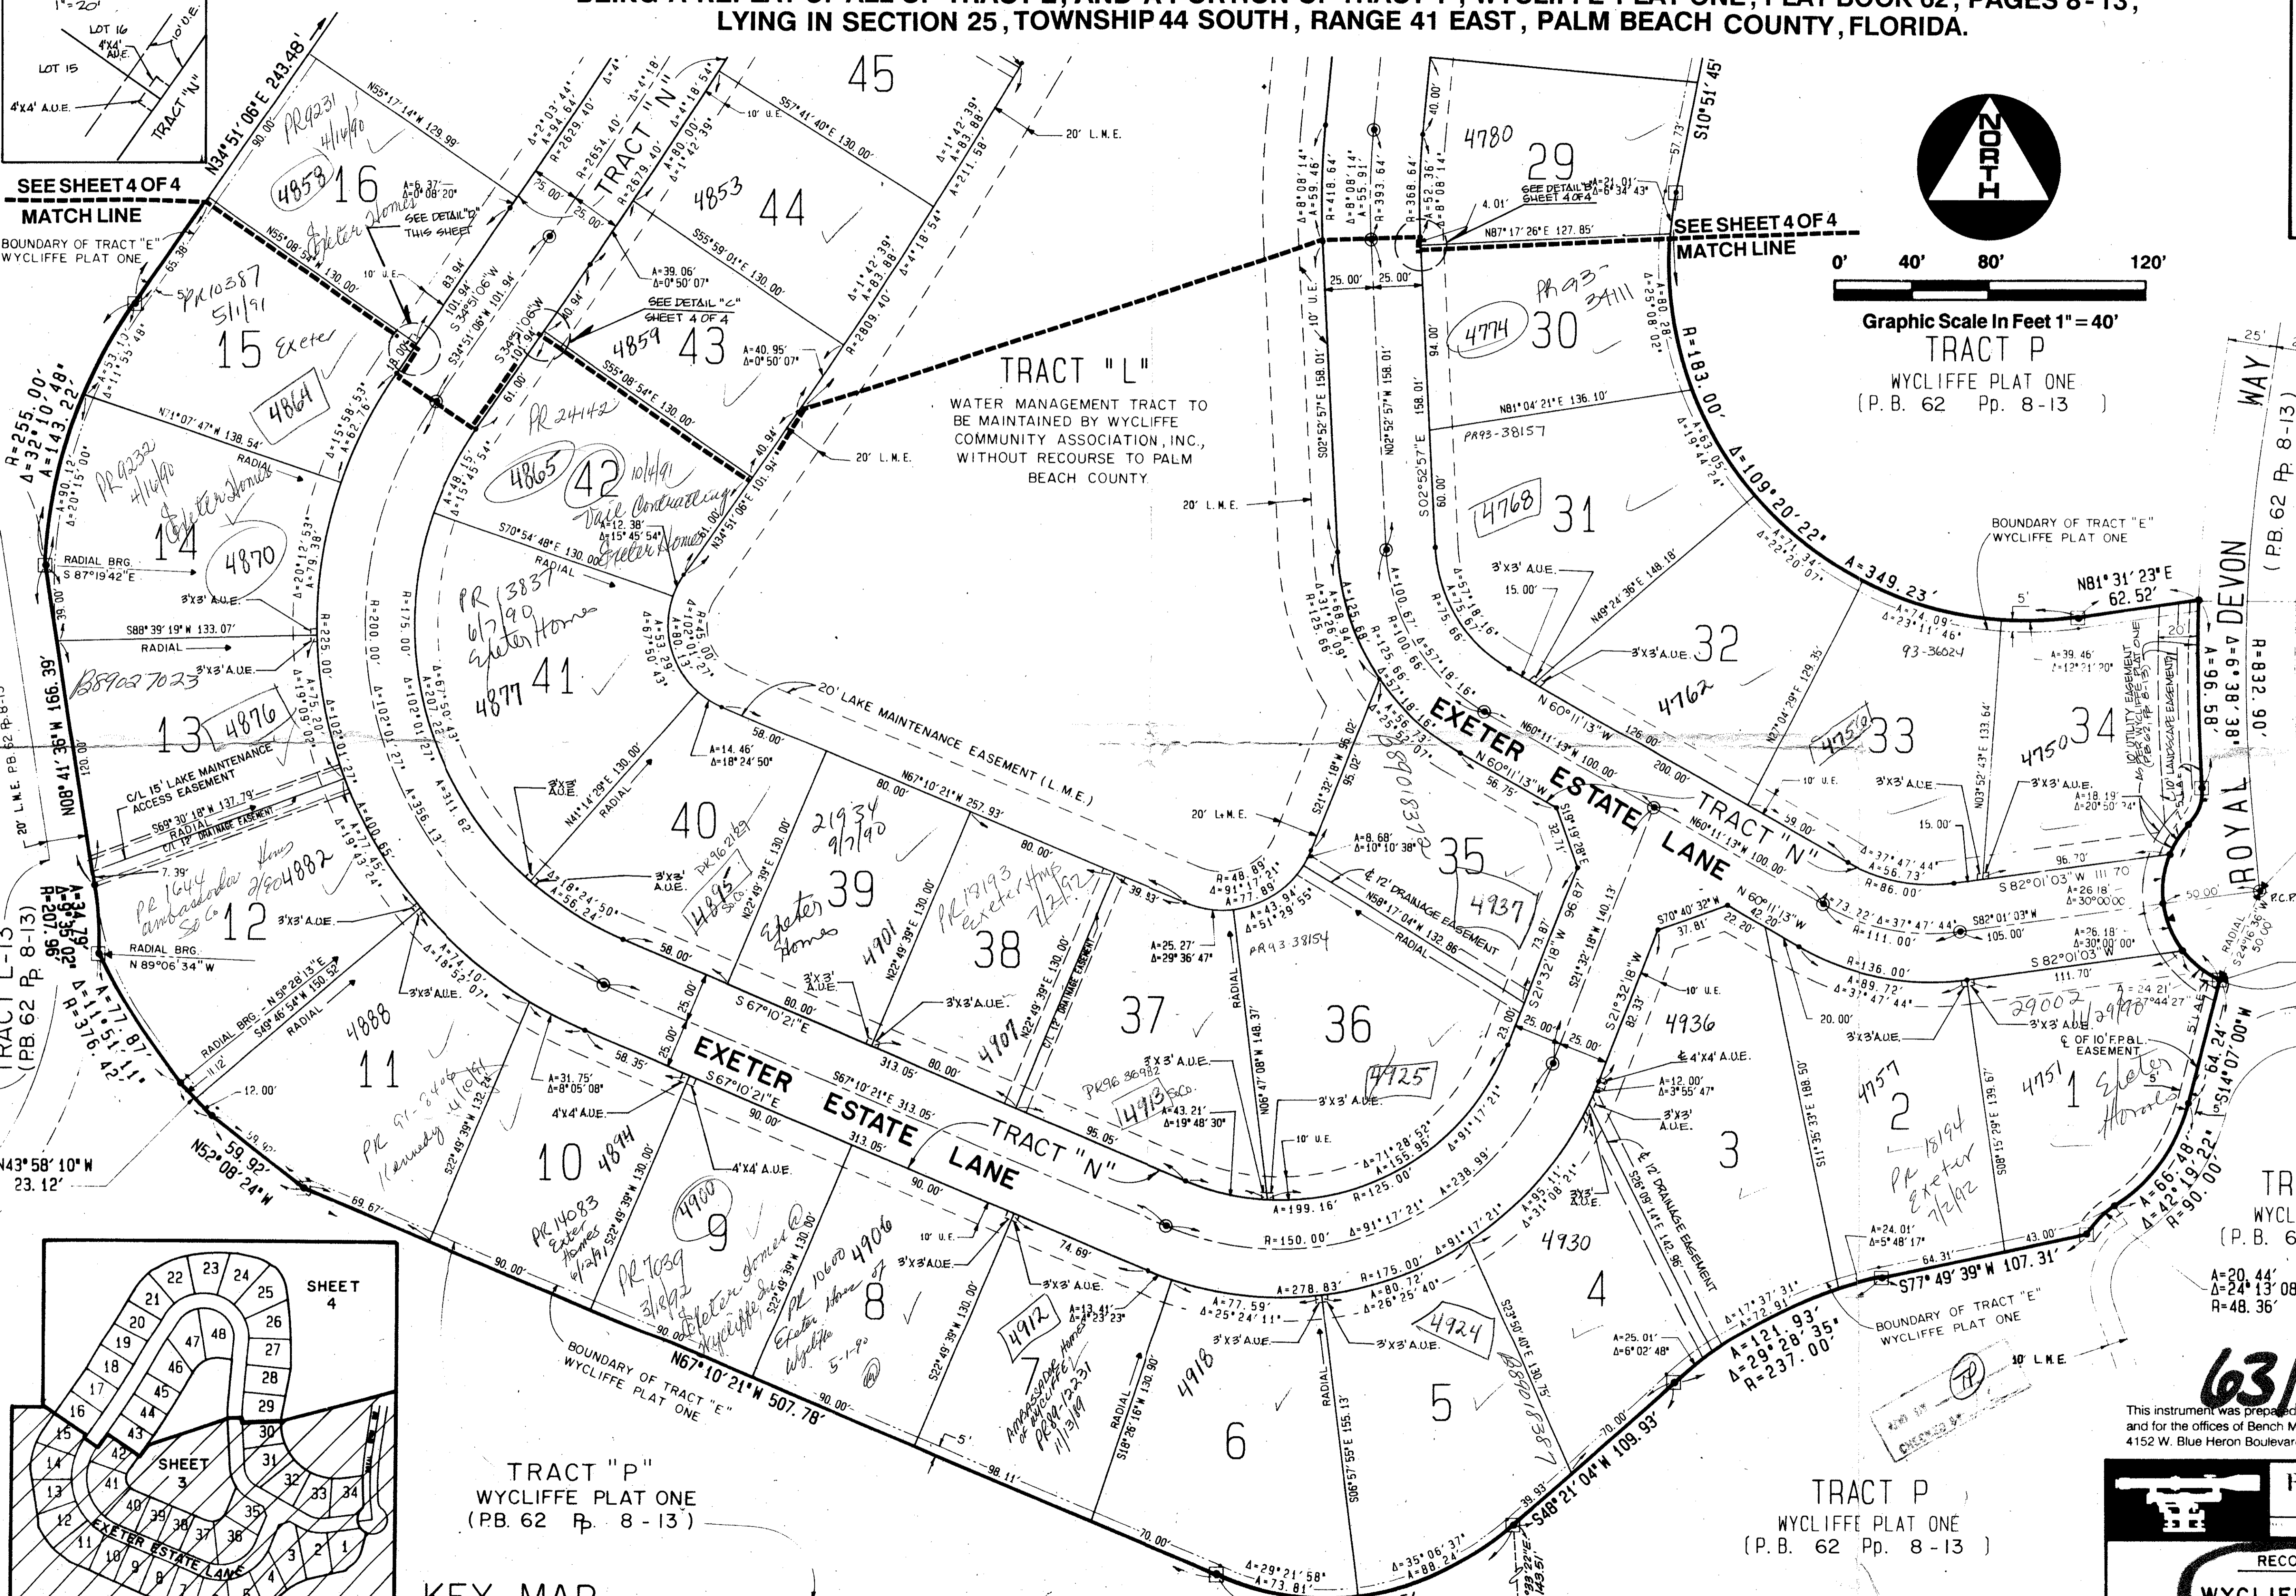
LYING IN SECTION 25, TOWNSHIP 44 SOUTH, RANGE 41 EAST, PALM BEACH COUNTY, FLORIDA.

LOT 16
LOT 15
4'X4' A.U.E.
TRACT "N"

SEE SHEET 4 OF 4
MATCH LINE

BOUNDARY OF TRACT "E"
WYCLIFFE PLAT ONE

N34°51'06"E 243.48'

45
44
43
42
41
40
39
38
37
36
35
29
30
31
32
33
34
16
15
14
13
12
11
10
9
8
7
6
5
4
3
2
1

TRACT "N"

TRACT "L"
WATER MANAGEMENT TRACT TO BE MAINTAINED BY WYCLIFFE COMMUNITY ASSOCIATION, INC., WITHOUT RECOURSE TO PALM BEACH COUNTY

20' L.M.E.

SEE SHEET 4 OF 4
MATCH LINE

NORTH

0' 40' 80' 120'
Graphic Scale In Feet 1" = 40'

TRACT P
WYCLIFFE PLAT ONE
(P.B. 62 Pp. 8-13)

SEE DETAIL "D" THIS SHEET
SEE DETAIL "C" SHEET 4 OF 4
SEE DETAIL "B" SHEET 4 OF 4

20' LAKE MAINTENANCE EASEMENT (L.M.E.)

EXETER ESTATE LANE
TRACT "N"

EXETER ESTATE LANE
TRACT "N"

C/L 15' LAKE MAINTENANCE ACCESS EASEMENT
C/L 12' DRAINAGE EASEMENT

RADIAL BRG. S 87°19'42"E
RADIAL BRG. N 89°06'34"W

℄ 12' DRAINAGE EASEMENT
℄ 12' DRAINAGE EASEMENT
℄ OF 10' F.P.&L. EASEMENT

BOUNDARY OF TRACT "E" WYCLIFFE PLAT ONE

N67°10'21"W 507.78'
N52°08'24"W
N43°58'10"W 23.12'
S48°21'04"W 109.93'
S77°49'39"W 107.31'
N81°31'23"E 62.52'

ROYAL DEVON WAY
(P.B. 62 Pp. 8-13)

TRACT "P"
WYCLIFFE PLAT ONE
(P.B. 62 Pp. 8-13)

TRACT P
WYCLIFFE PLAT ONE
(P.B. 62 Pp. 8-13)

TRACT L-13
(P.B. 62 Pp. 8-13)

SHEET 4
SHEET 3
EXETER ESTATE LANE
KEY MAP

4858
4864
4870
4876
4882
4888
4894
4900
4906
4912
4918
4924
4930
4936
4925
4913
4907
4901
4895
4877
4865
4859
4853
4780
4774
4768
4762
4756
4750
4757
4751
4937

PR 9231 4/16/90
PR 10387 5/1/91 Exeter
PR 9232 4/16/90 Exeter Homes
PR 24142
10/4/91 Vail Contracting Exeter Homes
PR 13837 6/7/90 Exeter Homes
B89027023
PR 1644 ambassador Homes So Co. 2/80
PR 91-8406 Kennedy 4/10/91
PR 14083 Exeter Homes 6/12/91
PR 7039 3/18/92 Exeter Homes @ Wycliffe Inc.
PR 10600 Exeter Homes of Wycliffe 5-1-90
Ambassador Homes of Wycliffe PR 89-12231 11/13/89
21934 9/7/90 Exeter Homes
PR 18193 Exeter Homes 7/2/92
PK 96 36982
PR 93-34111
PR 93-38157
93-36024
PR 93 38154
PR 18194 Exeter 7/2/92
29002 11/29/93
Exeter Homes
PR 96 2189
B8801838

3'x3' A.U.E.
4'X4' A.U.E.
10' U.E.
20' L.M.E.
RADIAL

631

This instrument was prepared and for the offices of Bench M
4152 W. Blue Heron Boulevard

RECO
WYCLIFF